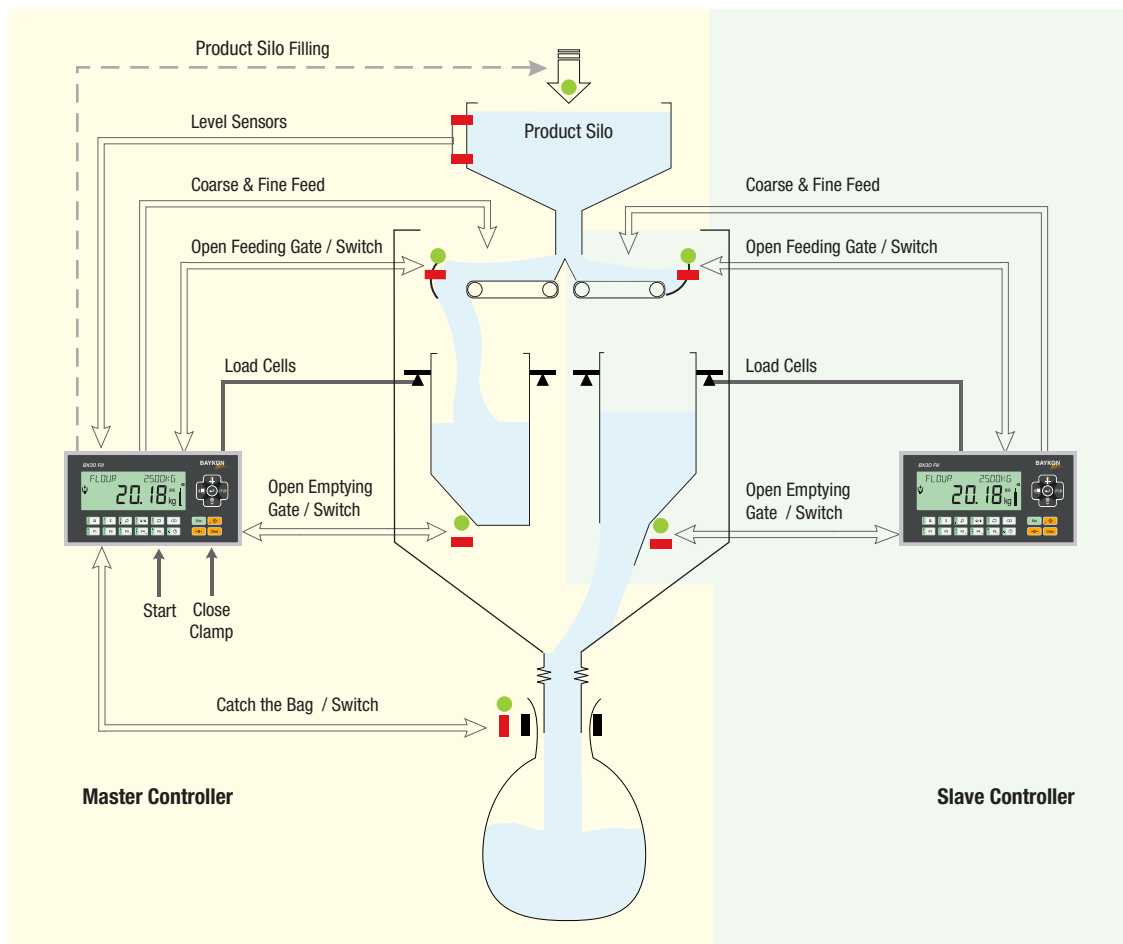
Product Silo Filling

Level Sensors

Product Silo

Coarse & Fine Feed

Coarse & Fine Feed

Open Feeding Gate / Switch

Open Feeding Gate / Switch

Load Cells

Load Cells

BX30 Fill
BAYKON
FLOUR 2500KG
20.18 kg

BX30 Fill
BAYKON
FLOUR 2500KG
20.18 kg

Open Emptying Gate / Switch

Open Emptying Gate / Switch

Start

Close Clamp

Catch the Bag / Switch

Master Controller

Slave Controller